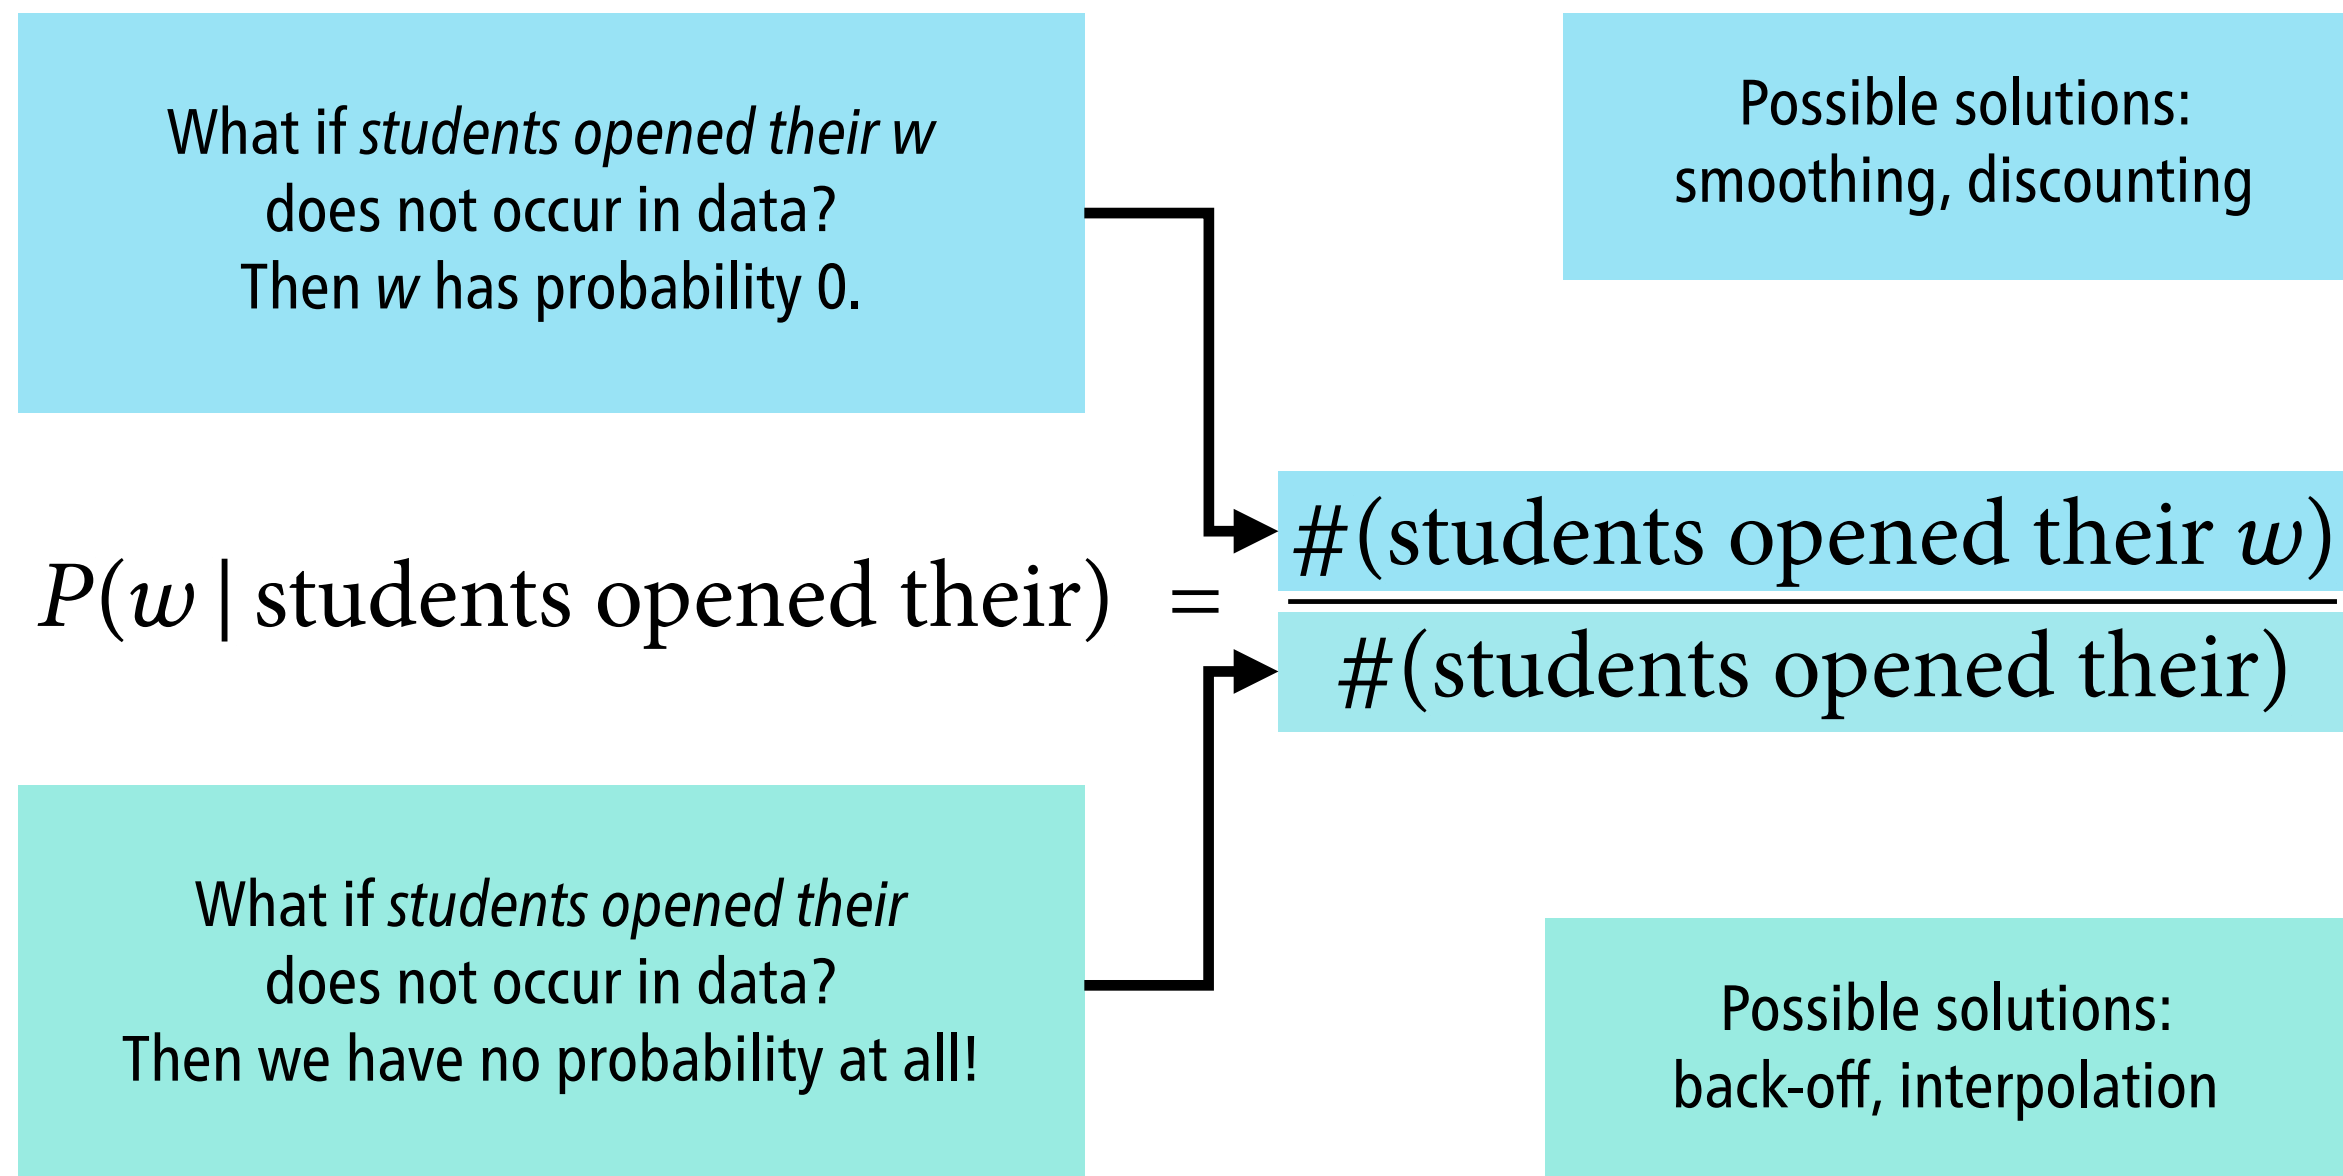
What if *students opened their w* does not occur in data? Then *w* has probability 0.

Possible solutions: smoothing, discounting

$P(w \mid \text{students opened their}) = \frac{\#(\text{students opened their } w)}{\#(\text{students opened their})}$

What if *students opened their* does not occur in data? Then we have no probability at all!

Possible solutions: back-off, interpolation